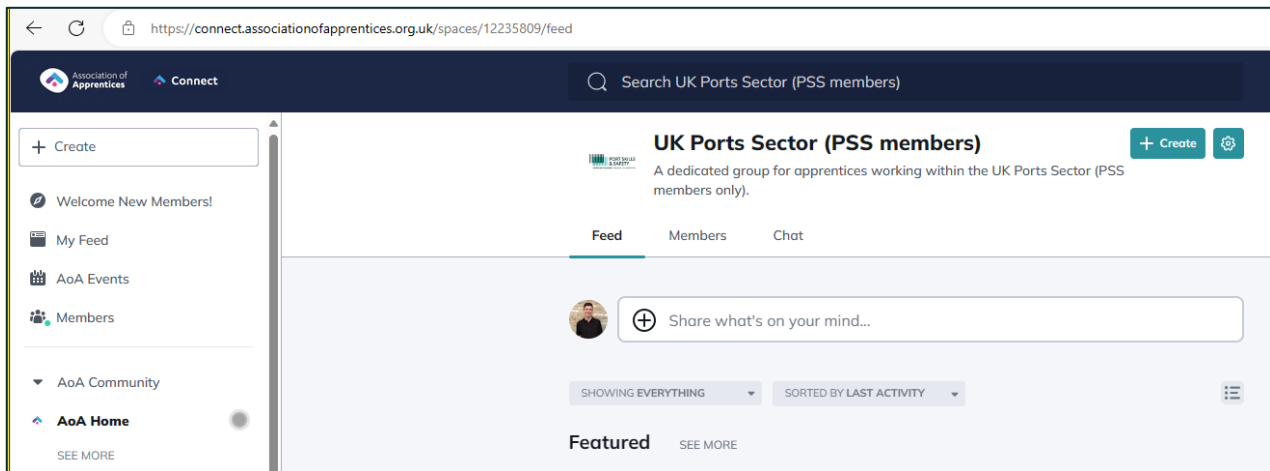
https://connect.associationofapprentices.org.uk/spaces/12235809/feed

Association of Apprentices

Connect

Search UK Ports Sector (PSS members)

+ Create

Welcome New Members!

My Feed

AoA Events

Members

AoA Community

AoA Home

SEE MORE

PORT SKILLS & SAFETY

UK Ports Sector (PSS members)

A dedicated group for apprentices working within the UK Ports Sector (PSS members only).

+ Create

Feed

Members

Chat

Share what's on your mind...

SHOWING EVERYTHING

SORTED BY LAST ACTIVITY

Featured

SEE MORE